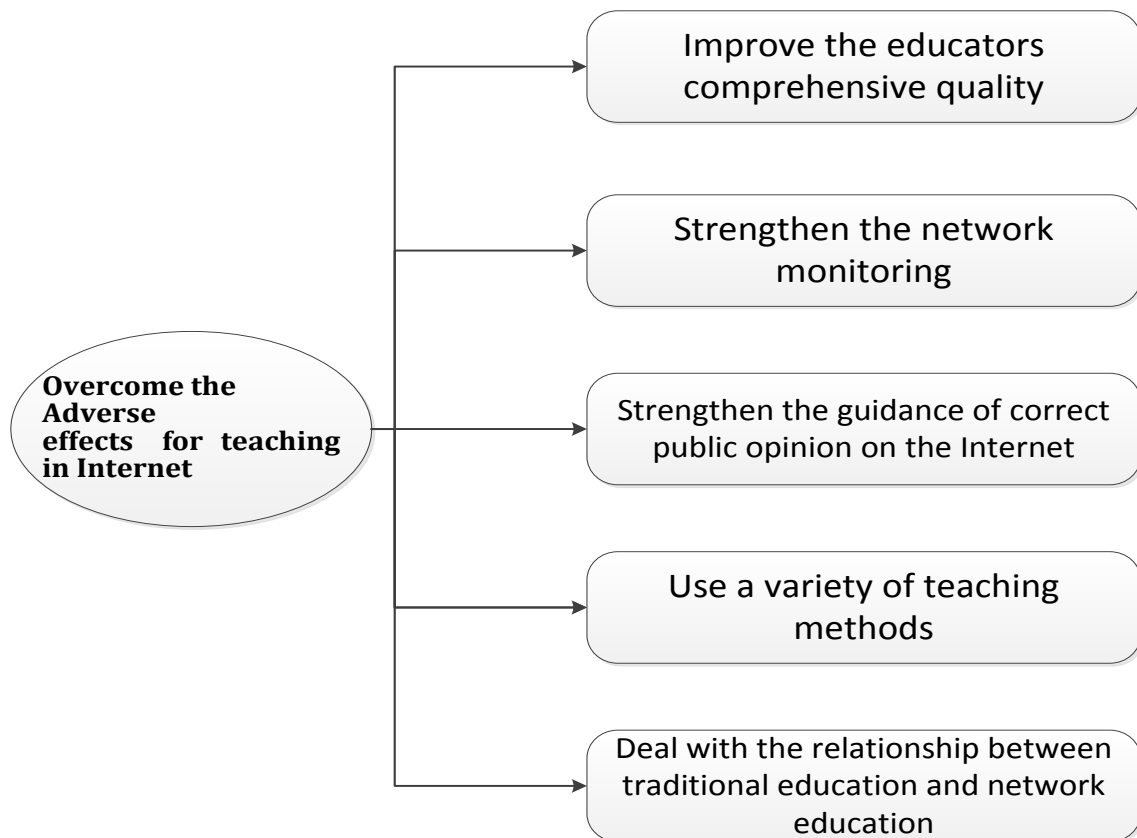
Overcome the Adverse effects for teaching in Internet

Improve the educators comprehensive quality

Strengthen the network monitoring

Strengthen the guidance of correct public opinion on the Internet

Use a variety of teaching methods

Deal with the relationship between traditional education and network education